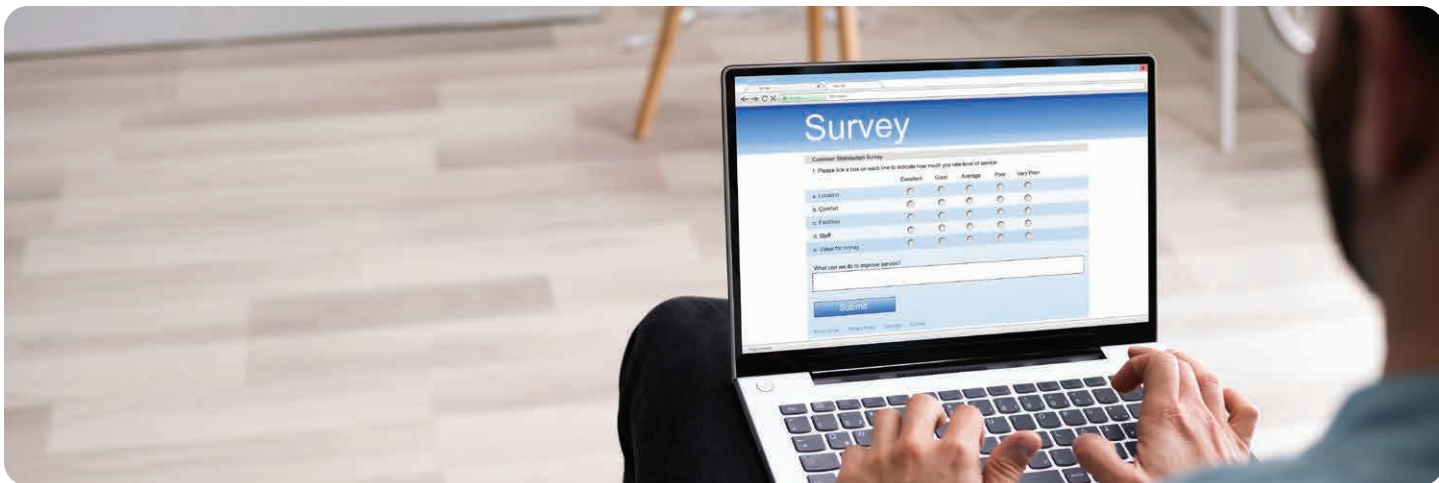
Survey

Customer Satisfaction Survey

1. Please tick a box on each line to indicate how much you rate level of service

| | Excellent | Good | Average | Poor | Very Poor |
|---|---|---|---|---|---|
| a. Location | | | | | |
| b. Comfort | | | | | |
| c. Facilities | | | | | |
| d. Staff | | | | | |
| e. Value for money | | | | | |

What can we do to improve service?

Submit